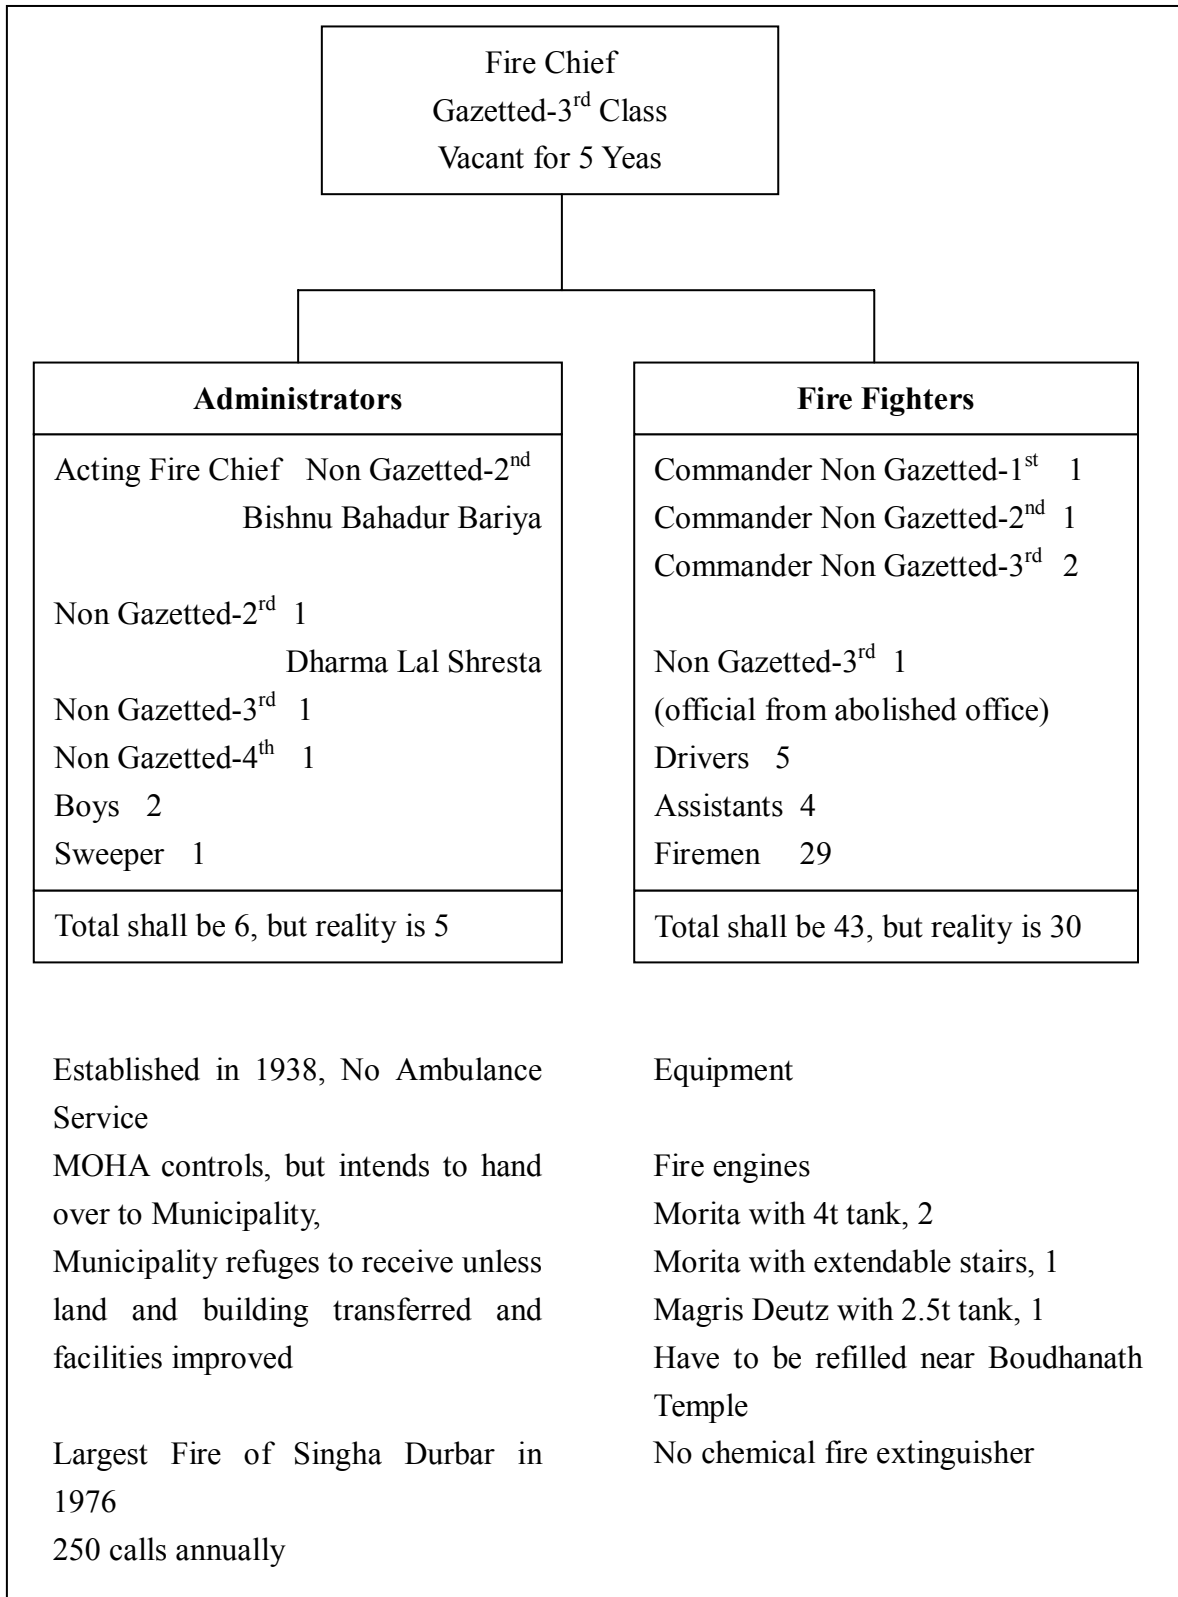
Fire Chief
Gazetted-3$^{rd}$ Class
Vacant for 5 Yeas

**Administrators**

Acting Fire Chief Non Gazetted-2$^{nd}$
Bishnu Bahadur Bariya

Non Gazetted-2$^{rd}$ 1
Dharma Lal Shresta
Non Gazetted-3$^{rd}$ 1
Non Gazetted-4$^{th}$ 1
Boys 2
Sweeper 1

Total shall be 6, but reality is 5

**Fire Fighters**

Commander Non Gazetted-1$^{st}$ 1
Commander Non Gazetted-2$^{nd}$ 1
Commander Non Gazetted-3$^{rd}$ 2

Non Gazetted-3$^{rd}$ 1
(official from abolished office)
Drivers 5
Assistants 4
Firemen 29

Total shall be 43, but reality is 30

Established in 1938, No Ambulance Service
MOHA controls, but intends to hand over to Municipality,
Municipality refuges to receive unless land and building transferred and facilities improved

Largest Fire of Singha Durbar in 1976
250 calls annually

Equipment

Fire engines
Morita with 4t tank, 2
Morita with extendable stairs, 1
Magris Deutz with 2.5t tank, 1
Have to be refilled near Boudhanath Temple
No chemical fire extinguisher